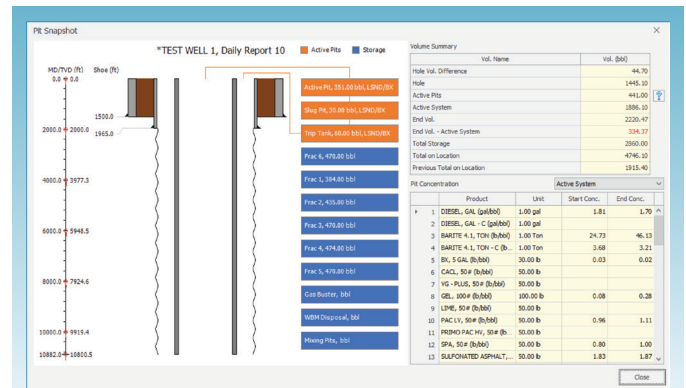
Pit Snapshot

*TEST WELL 1, Daily Report 10

Active Pits

Storage

MD/TVD (ft)

Shoe (ft)

0.0 0.0

1500.0

1965.0

2000.0 2000.0

4000.0 3977.3

6000.0 5948.5

8000.0 7924.6

10000.0 9919.4

10882.0 10800.5

Active Pit, 351.00 bbl, LSND/BX

Slug Pit, 30.00 bbl, LSND/BX

Trip Tank, 60.00 bbl, LSND/BX

Frac 6, 470.00 bbl

Frac 1, 304.00 bbl

Frac 2, 435.00 bbl

Frac 3, 470.00 bbl

Frac 4, 474.00 bbl

Frac 5, 470.00 bbl

Gas Buster, bbl

WBM Disposal, bbl

Mixing Pits, bbl

Volume Summary

| Vol. Name | Vol. (bbl) |
|---|---|
| Hole Vol. Difference | 44.70 |
| Hole | 1445.10 |
| Active Pits | 441.00 |
| Active System | 1886.10 |
| End Vol. | 2220.47 |
| End Vol. - Active System | 334.37 |
| Total Storage | 2860.00 |
| Total on Location | 4746.10 |
| Previous Total on Location | 1915.40 |

Pit Concentration

Active System

| | Product | Unit | Start Conc. | End Conc. |
|---|---|---|---|---|
| 1 | DIESEL, GAL (gal/bbl) | 1.00 gal | 1.81 | 1.70 |
| 2 | DIESEL, GAL - C (gal/bbl) | 1.00 gal | | |
| 3 | BARITE 4.1, TON (lb/bbl) | 1.00 Ton | 24.73 | 46.13 |
| 4 | BARITE 4.1, TON - C (lb... | 1.00 Ton | 3.68 | 3.21 |
| 5 | BX, 5 GAL (lb/bbl) | 30.00 lb | 0.03 | 0.02 |
| 6 | CACL, 50# (lb/bbl) | 50.00 lb | | |
| 7 | VG - PLUS, 50# (lb/bbl) | 50.00 lb | | |
| 8 | GEL, 100# (lb/bbl) | 100.00 lb | 0.08 | 0.28 |
| 9 | LIME, 50# (lb/bbl) | 50.00 lb | | |
| 10 | PAC LV, 50# (lb/bbl) | 50.00 lb | 0.96 | 1.11 |
| 11 | PRIMO PAC HV, 50# (lb... | 50.00 lb | | |
| 12 | SPA, 50# (lb/bbl) | 50.00 lb | 0.80 | 1.00 |
| 13 | SULFONATED ASPHALT,... | 50.00 lb | 1.83 | 1.87 |

Close